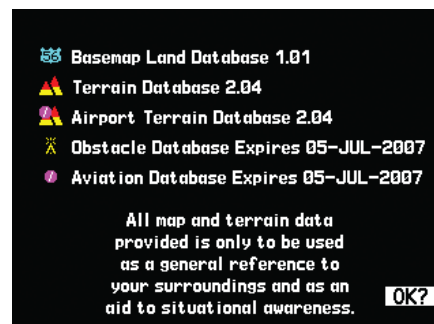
Basemap Land Database 1.01
Terrain Database 2.04
Airport Terrain Database 2.04
Obstacle Database Expires 05-JUL-2007
Aviation Database Expires 05-JUL-2007

All map and terrain data provided is only to be used as a general reference to your surroundings and as an aid to situational awareness.

OK?